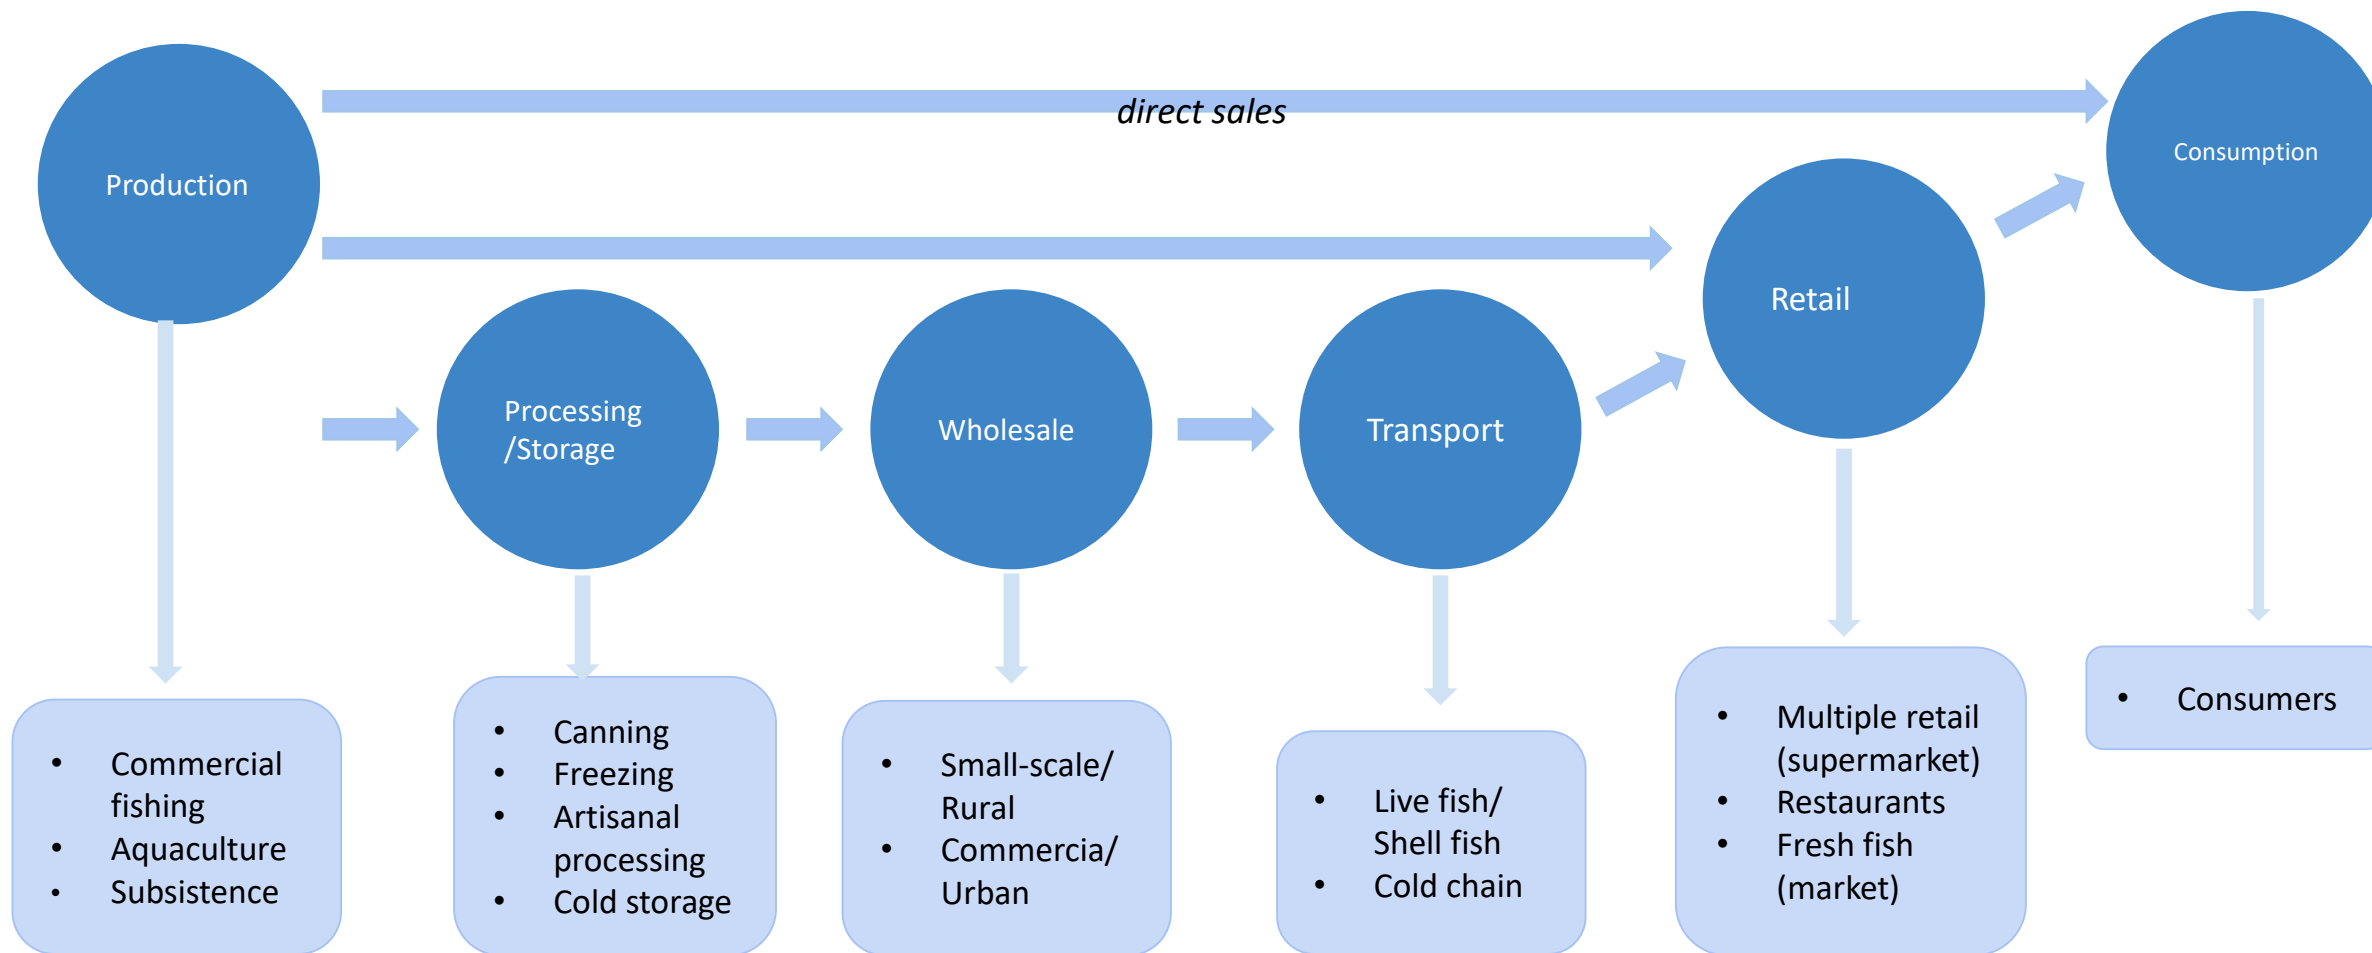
direct sales

Production

Consumption

Retail

Processing /Storage

Wholesale

Transport

- Commercial fishing
- Aquaculture
- Subsistence

- Canning
- Freezing
- Artisanal processing
- Cold storage

- Small-scale/ Rural
- Commercia/ Urban

- Live fish/ Shell fish
- Cold chain

- Multiple retail (supermarket)
- Restaurants
- Fresh fish (market)

- Consumers